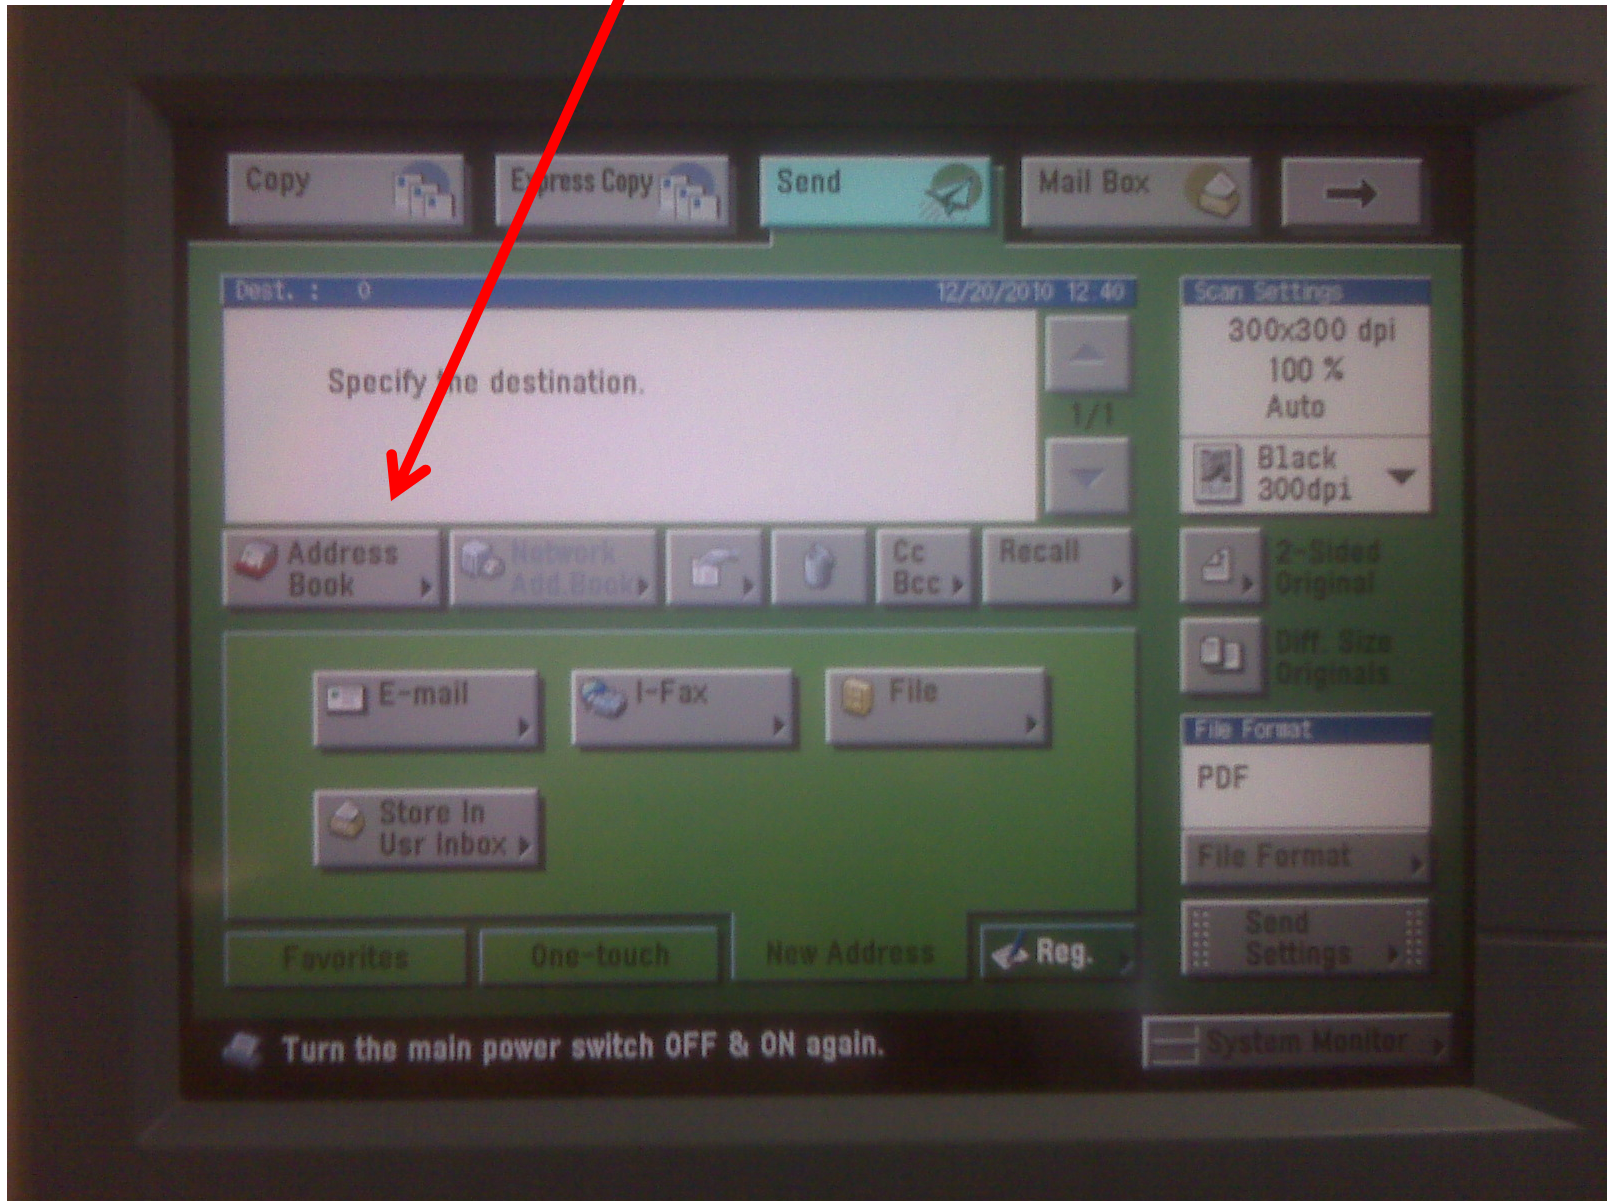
Copy
Express Copy
Send
Mail Box

Dest. : 0
12/20/2010 12:40

Specify the destination.

1/1

Address Book
Network Add. Book
Cc Bcc
Recall

E-mail
I-Fax
File
Store In Usr Inbox

Favorites
One-touch
New Address
Reg.

Scan Settings
300x300 dpi
100 %
Auto
Black 300dpi
2-Sided Original
Diff. Size Originals
File Format
PDF
File Format
Send Settings

Turn the main power switch OFF & ON again.
System Monitor